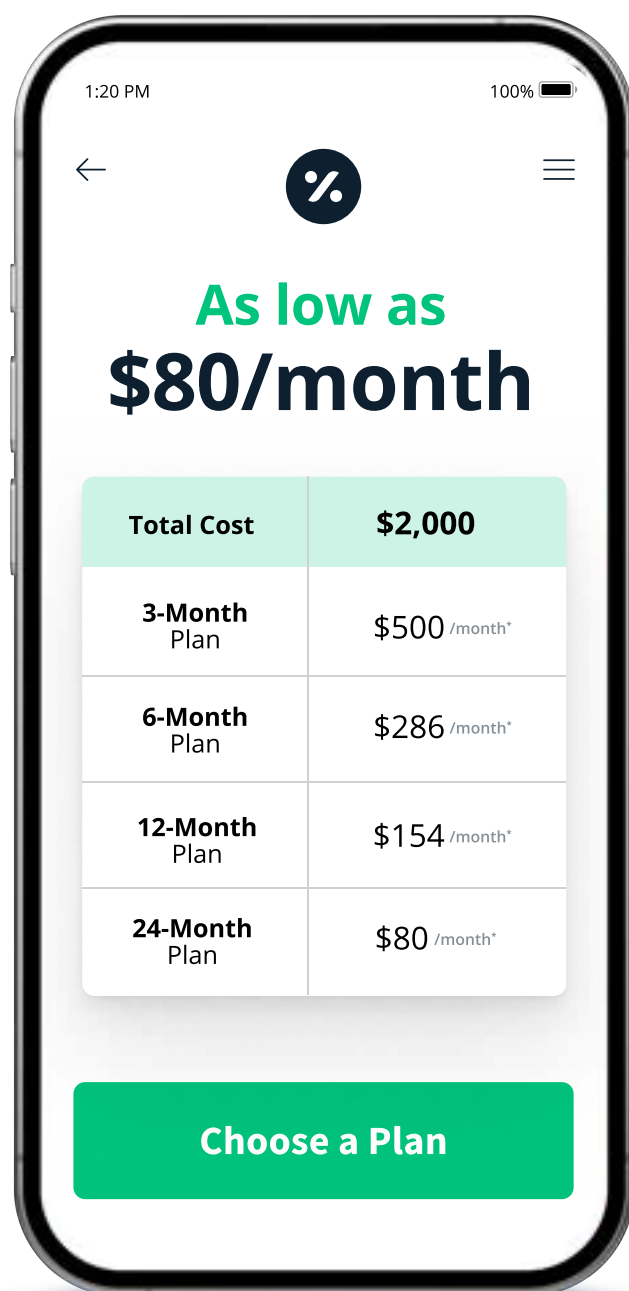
1:20 PM

100%

←

%

As low as
$80/month

| Total Cost | $2,000 |
|---|---|
| 3-Month Plan | \$500 /month* |
| 6-Month Plan | \$286 /month* |
| 12-Month Plan | \$154 /month* |
| 24-Month Plan | \$80 /month* |

Choose a Plan